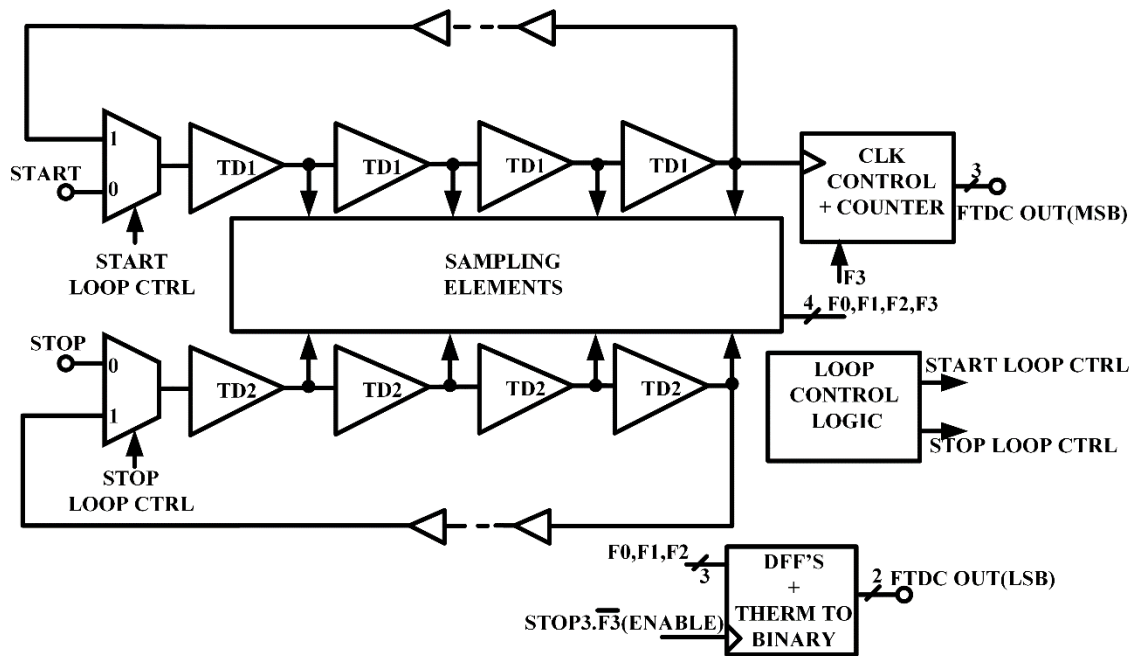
1
0
START
START LOOP CTRL
TD1
TD1
TD1
TD1
CLK CONTROL + COUNTER
3
FTDC OUT(MSB)
F3
SAMPLING ELEMENTS
4
F0,F1,F2,F3
STOP
0
1
STOP LOOP CTRL
TD2
TD2
TD2
TD2
LOOP CONTROL LOGIC
START LOOP CTRL
STOP LOOP CTRL
F0,F1,F2
3
DFF'S + THERM TO BINARY
2
FTDC OUT(LSB)
STOP3.$\overline{F3}$(ENABLE)